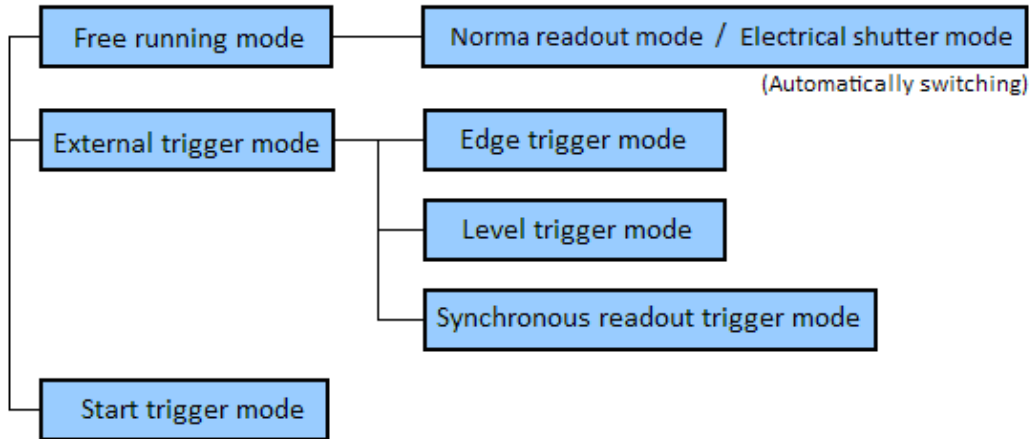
Free running mode

Norma readout mode / Electrical shutter mode

(Automatically switching)

External trigger mode

Edge trigger mode

Level trigger mode

Synchronous readout trigger mode

Start trigger mode